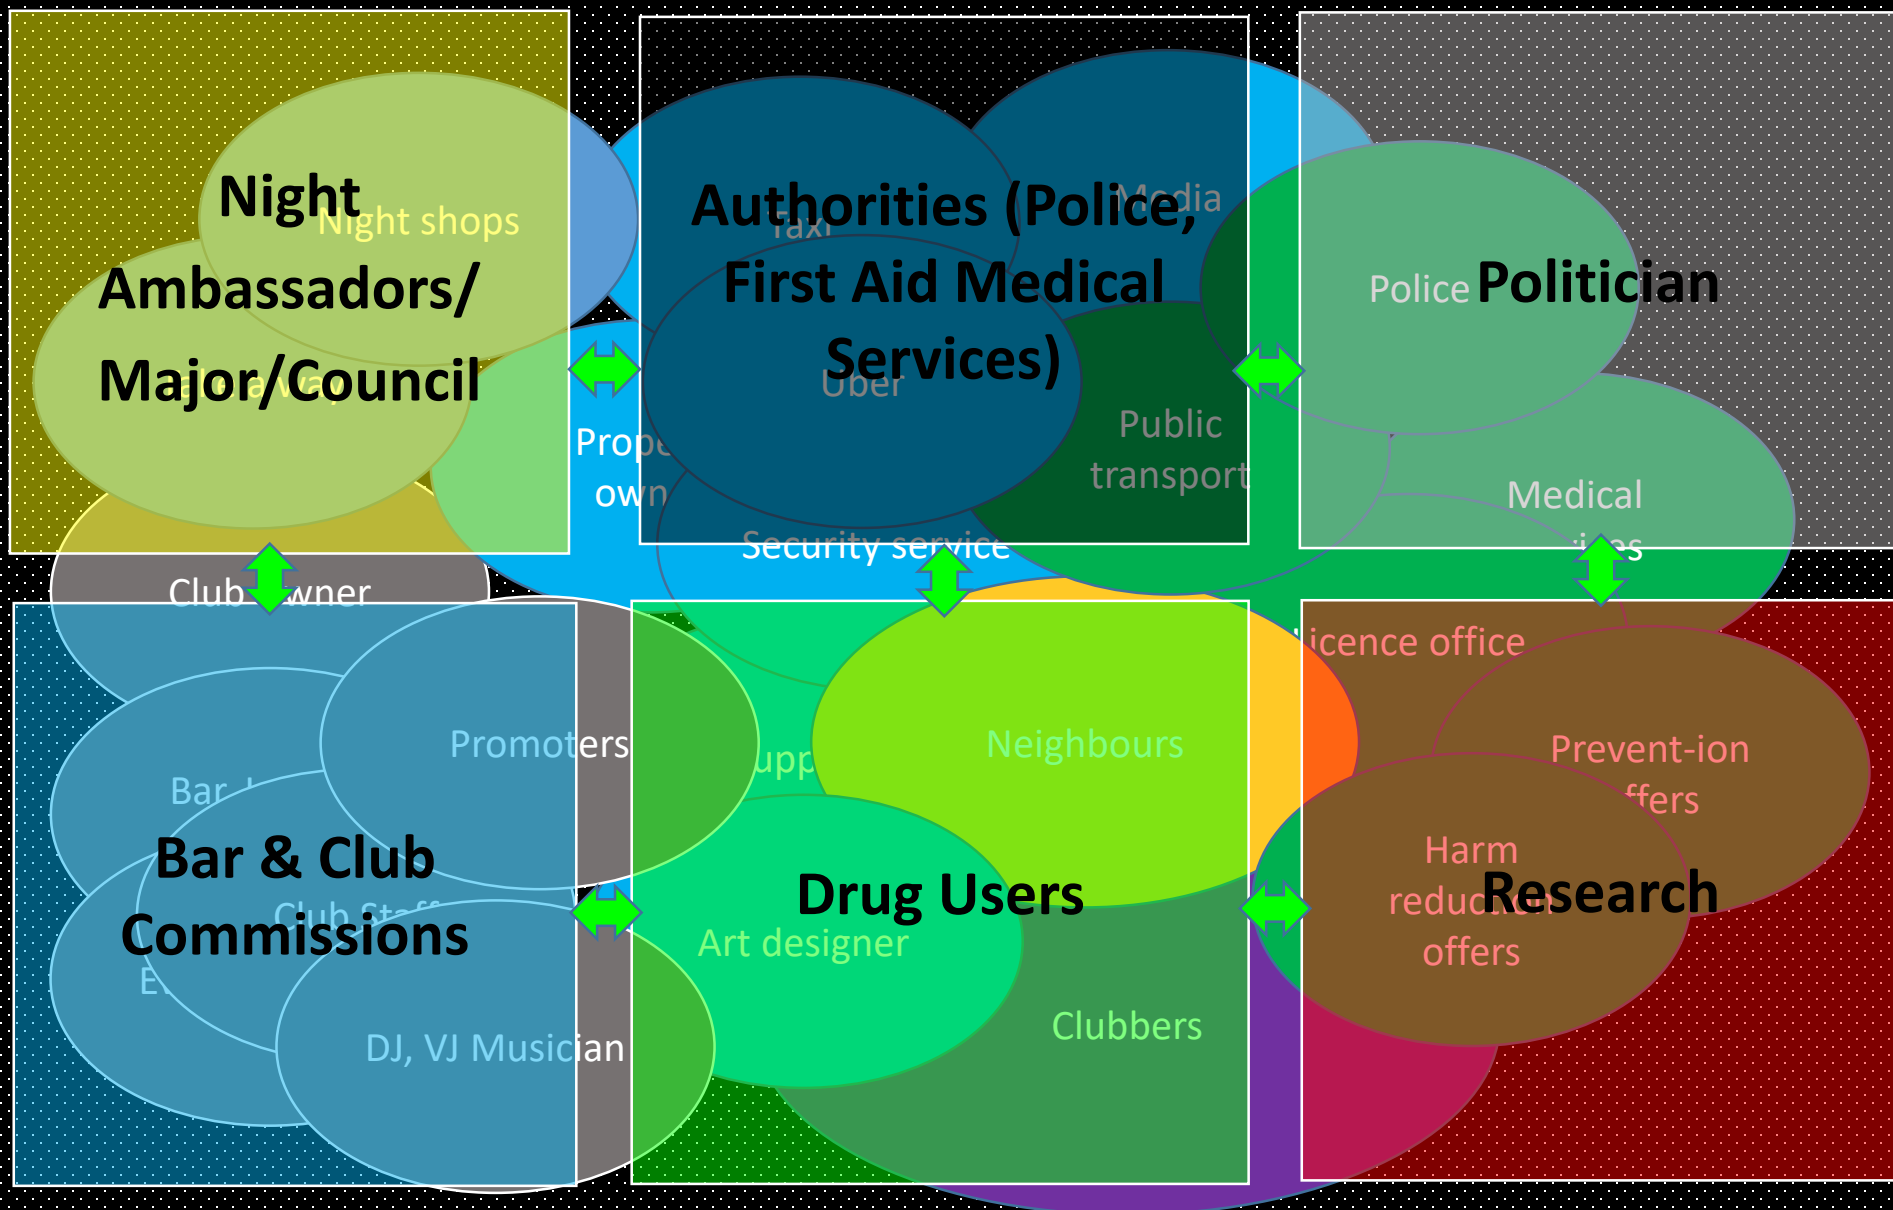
Night Ambassadors/ Major/Council

Night shops

Authorities (Police, First Aid Medical Services)

Taxi

Media

Uber

Public transport

Security service

Prope own

Police

Politician

Medical

Club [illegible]wner

Bar & Club Commissions

Bar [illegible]

Club Sta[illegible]

E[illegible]

Promoters

DJ, VJ Musician

Drug Users

upp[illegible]

Neighbours

Art designer

Clubbers

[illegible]icence office

Prevent-ion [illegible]ffers

Harm reduc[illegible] offers

Research